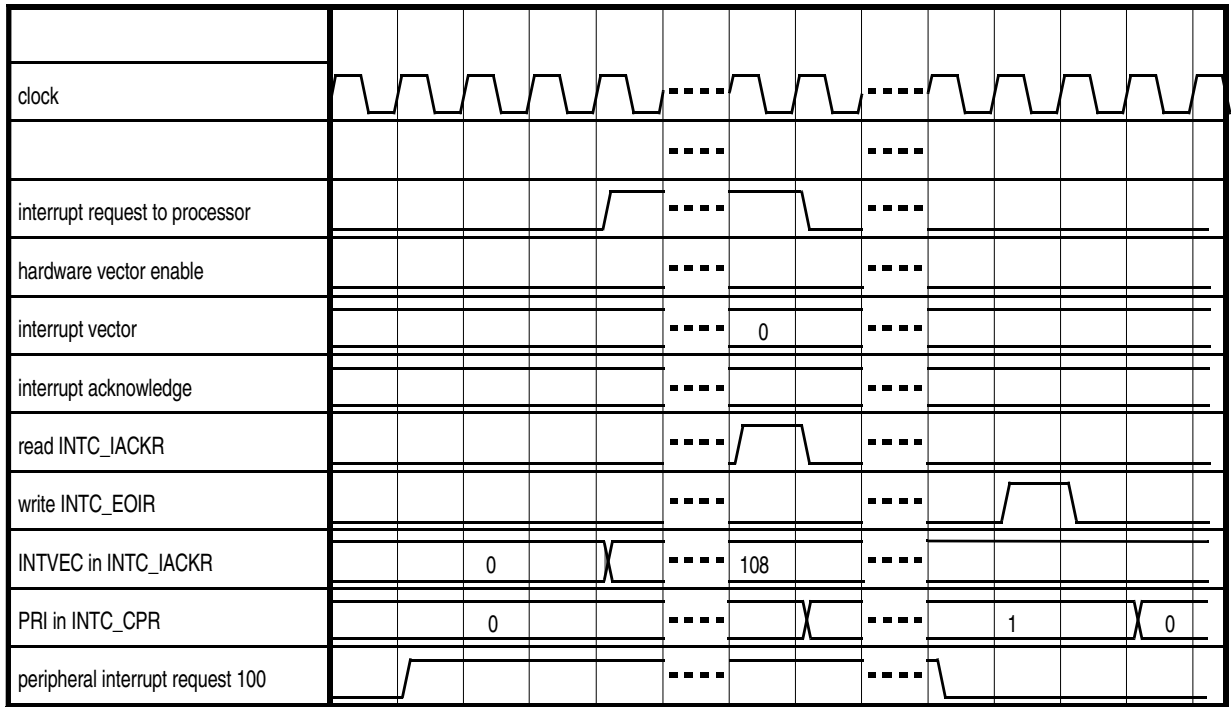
clock

interrupt request to processor

hardware vector enable

interrupt vector

0

interrupt acknowledge

read INTC_IACKR

write INTC_EOIR

INTVEC in INTC_IACKR

0

108

PRI in INTC_CPR

0

1

0

peripheral interrupt request 100